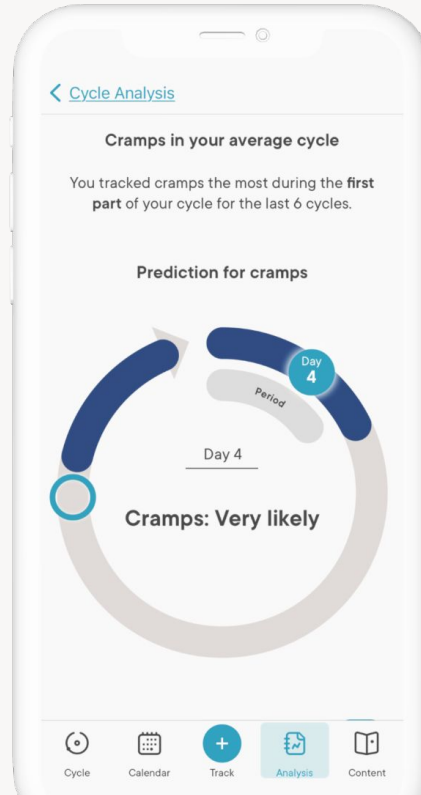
< Cycle Analysis

Cramps in your average cycle

You tracked cramps the most during the **first part** of your cycle for the last 6 cycles.

Prediction for cramps

Day 4

Period

Day 4

Cramps: Very likely

Cycle
Calendar
+
Track
Analysis
Content